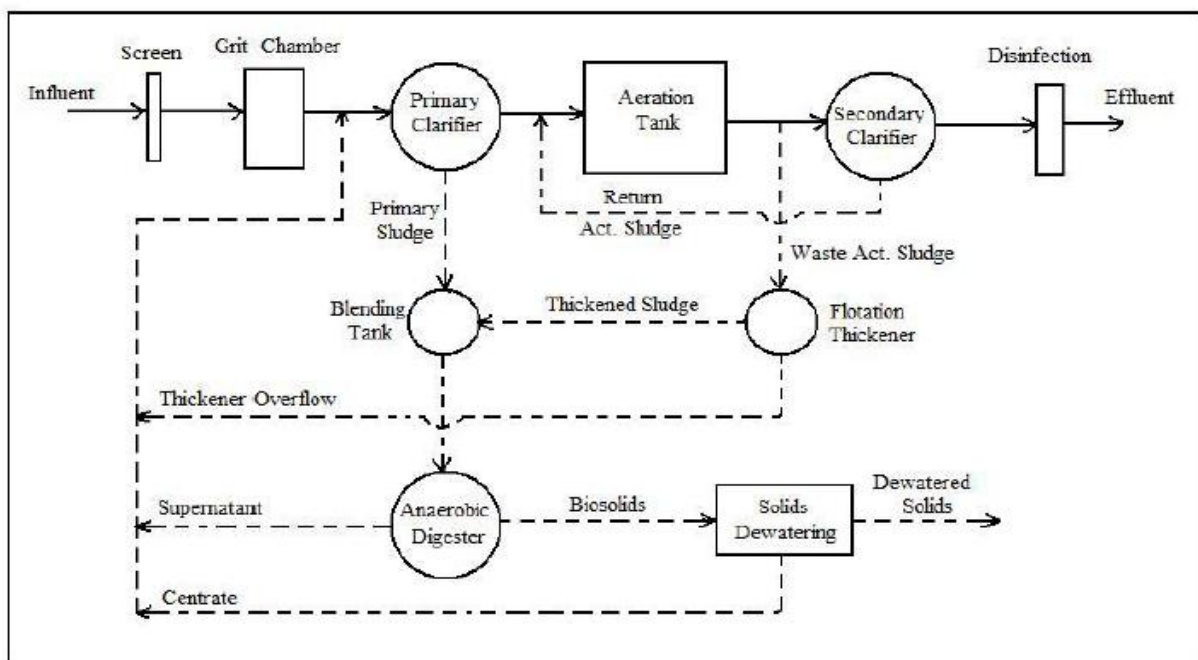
Screen
Grit Chamber
Influent
Primary Clarifier
Aeration Tank
Secondary Clarifier
Disinfection
Effluent
Primary Sludge
Return Act. Sludge
Waste Act. Sludge
Blending Tank
Thickened Sludge
Flotation Thickener
Thickener Overflow
Supernatant
Anaerobic Digester
Biosolids
Solids Dewatering
Dewatered Solids
Centrate